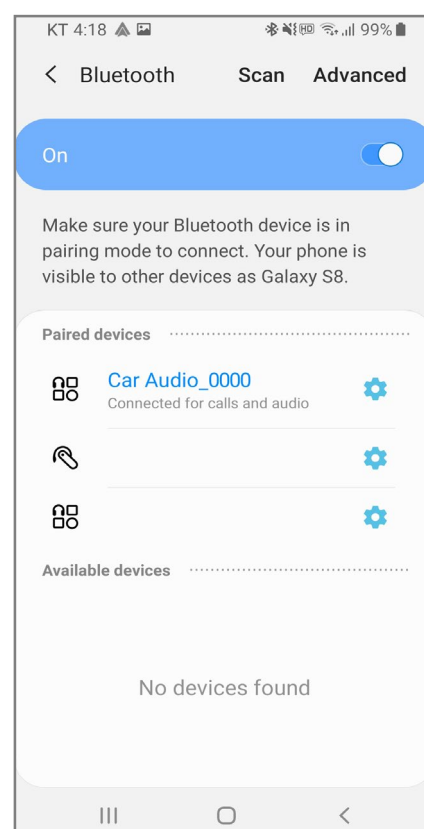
KT 4:18 99%

< Bluetooth Scan Advanced

On

Make sure your Bluetooth device is in pairing mode to connect. Your phone is visible to other devices as Galaxy S8.

Paired devices

Car Audio_0000
Connected for calls and audio

Available devices

No devices found